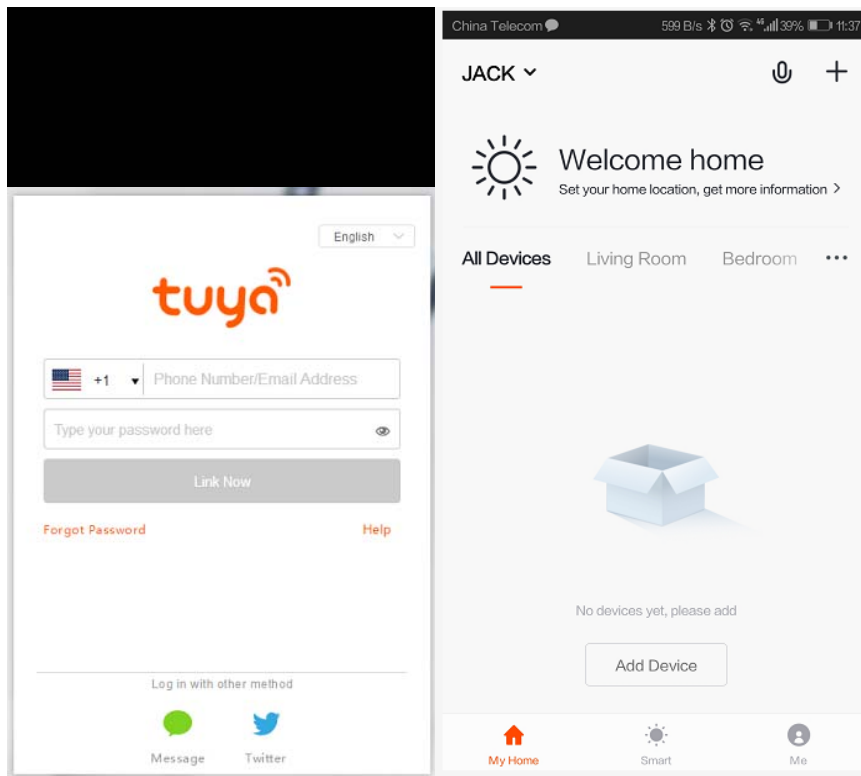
English

tuya

+1 Phone Number/Email Address

Type your password here

Link Now

Forgot Password

Help

Log in with other method

Message

Twitter

China Telecom 599 B/s 39% 11:37

JACK

Welcome home

Set your home location, get more information >

All Devices Living Room Bedroom ···

No devices yet, please add

Add Device

My Home

Smart

Me